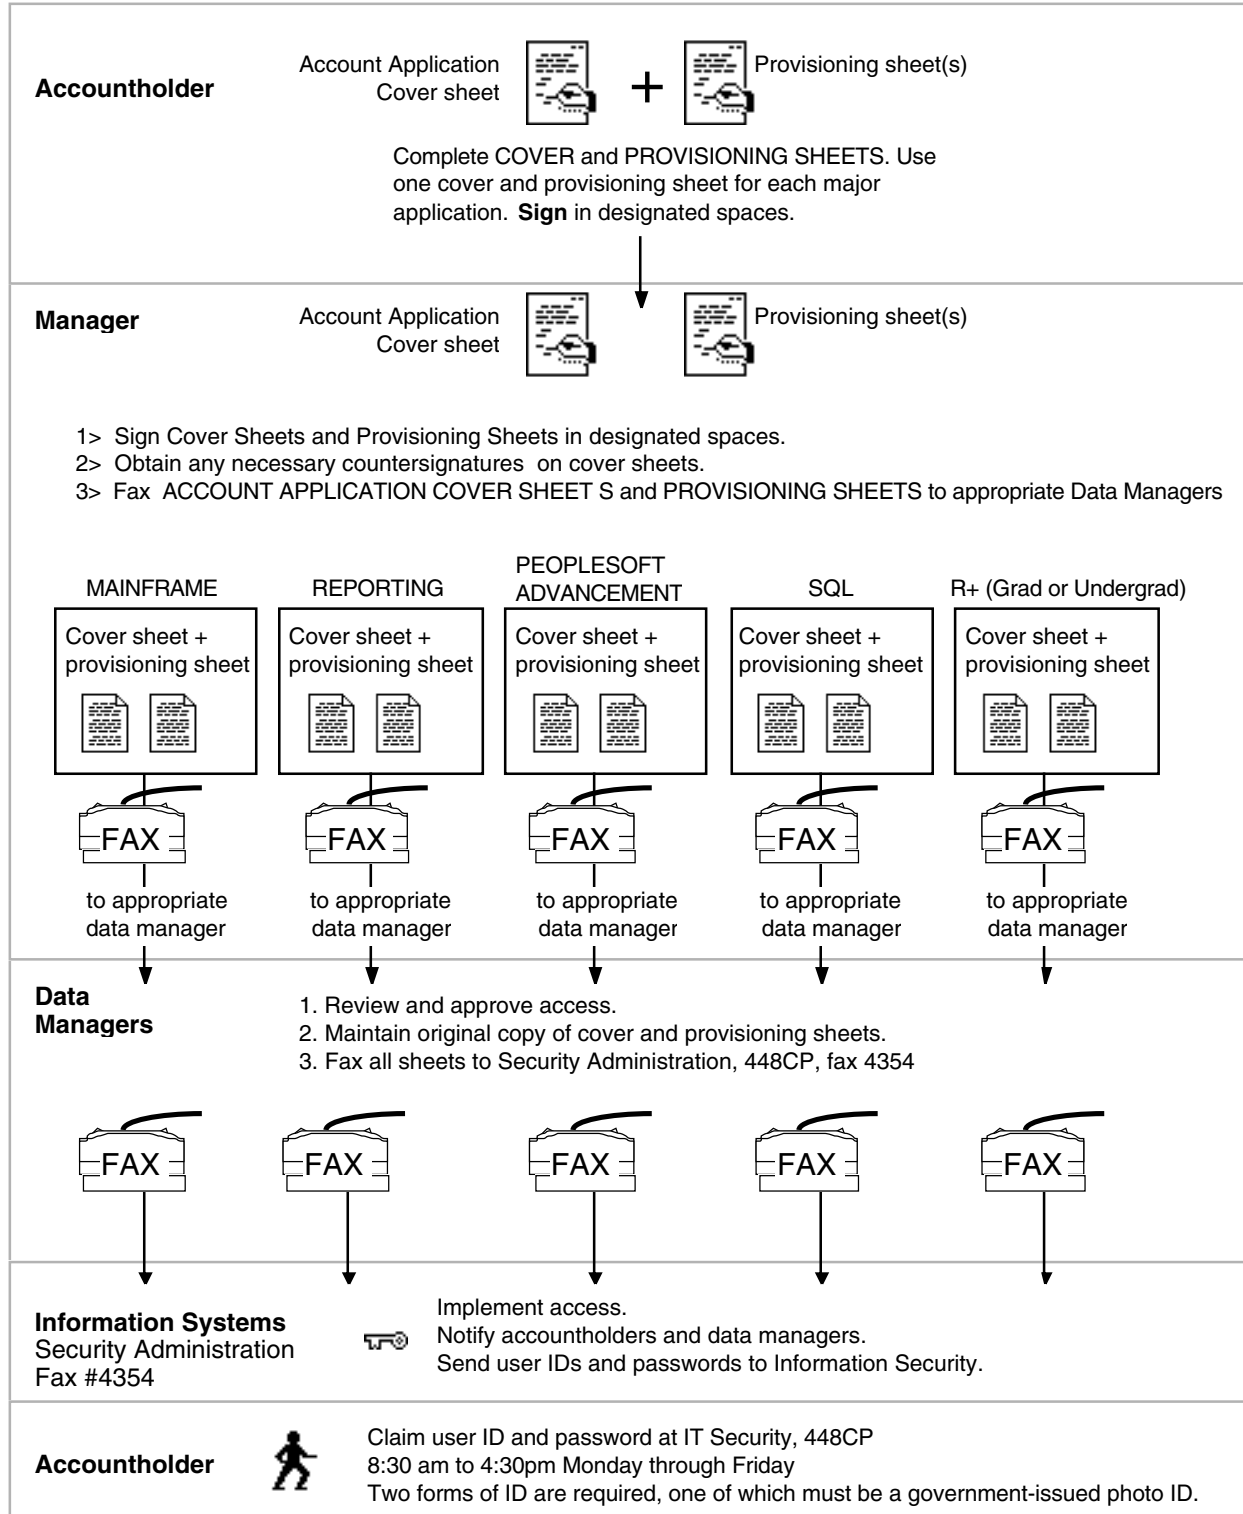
**Accountholder**

Account Application Cover sheet + Provisioning sheet(s)

Complete COVER and PROVISIONING SHEETS. Use one cover and provisioning sheet for each major application. **Sign** in designated spaces.

**Manager**

Account Application Cover sheet    Provisioning sheet(s)

1> Sign Cover Sheets and Provisioning Sheets in designated spaces.
2> Obtain any necessary countersignatures on cover sheets.
3> Fax ACCOUNT APPLICATION COVER SHEET S and PROVISIONING SHEETS to appropriate Data Managers

MAINFRAME
Cover sheet + provisioning sheet
FAX
to appropriate data manager

REPORTING
Cover sheet + provisioning sheet
FAX
to appropriate data manager

PEOPLESOFT ADVANCEMENT
Cover sheet + provisioning sheet
FAX
to appropriate data manager

SQL
Cover sheet + provisioning sheet
FAX
to appropriate data manager

R+ (Grad or Undergrad)
Cover sheet + provisioning sheet
FAX
to appropriate data manager

**Data Managers**

1. Review and approve access.
2. Maintain original copy of cover and provisioning sheets.
3. Fax all sheets to Security Administration, 448CP, fax 4354

FAX FAX FAX FAX FAX

**Information Systems**
Security Administration
Fax #4354

Implement access.
Notify accountholders and data managers.
Send user IDs and passwords to Information Security.

**Accountholder**

Claim user ID and password at IT Security, 448CP
8:30 am to 4:30pm Monday through Friday
Two forms of ID are required, one of which must be a government-issued photo ID.